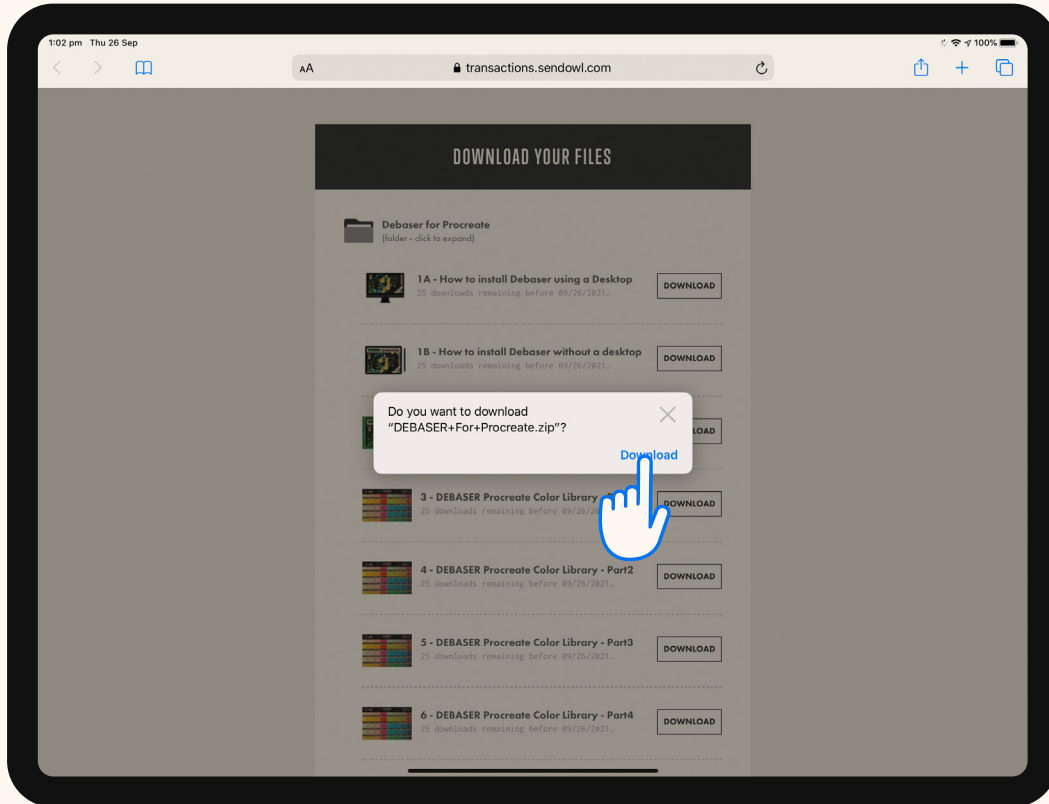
1:02 pm Thu 26 Sep

100%

AA

transactions.sendowl.com

DOWNLOAD YOUR FILES

Debaser for Procreate
(folder - click to expand)

1A - How to install Debaser using a Desktop
25 downloads remaining before 09/26/2021...

DOWNLOAD

1B - How to install Debaser without a desktop
25 downloads remaining before 09/26/2021...

DOWNLOAD

Do you want to download "DEBASER+For+Procreate.zip"?

Download

LOAD

3 - DEBASER Procreate Color Library
25 downloads remaining before 09/26/

DOWNLOAD

4 - DEBASER Procreate Color Library - Part2
25 downloads remaining before 09/26/2021...

DOWNLOAD

5 - DEBASER Procreate Color Library - Part3
25 downloads remaining before 09/26/2021...

DOWNLOAD

6 - DEBASER Procreate Color Library - Part4
25 downloads remaining before 09/26/2021...

DOWNLOAD